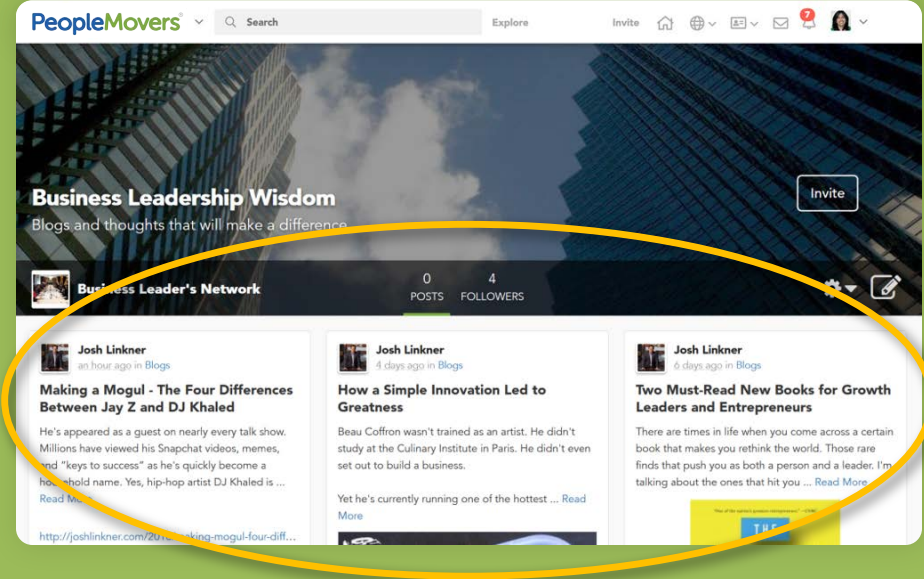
PeopleMovers

Search

Explore

Invite

7

Business Leadership Wisdom

Blogs and thoughts that will make a difference

Invite

Business Leader's Network

0
POSTS

4
FOLLOWERS

Josh Linkner
an hour ago in Blogs

Making a Mogul - The Four Differences Between Jay Z and DJ Khaled

He's appeared as a guest on nearly every talk show. Millions have viewed his Snapchat videos, memes, and "keys to success" as he's quickly become a household name. Yes, hip-hop artist DJ Khaled is ... Read More

http://joshlinkner.com/201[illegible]aking-mogul-four-diff...

Josh Linkner
4 days ago in Blogs

How a Simple Innovation Led to Greatness

Beau Coffron wasn't trained as an artist. He didn't study at the Culinary Institute in Paris. He didn't even set out to build a business.

Yet he's currently running one of the hottest ... Read More

Josh Linkner
6 days ago in Blogs

Two Must-Read New Books for Growth Leaders and Entrepreneurs

There are times in life when you come across a certain book that makes you rethink the world. Those rare finds that push you as both a person and a leader. I'm talking about the ones that hit you ... Read More

THE